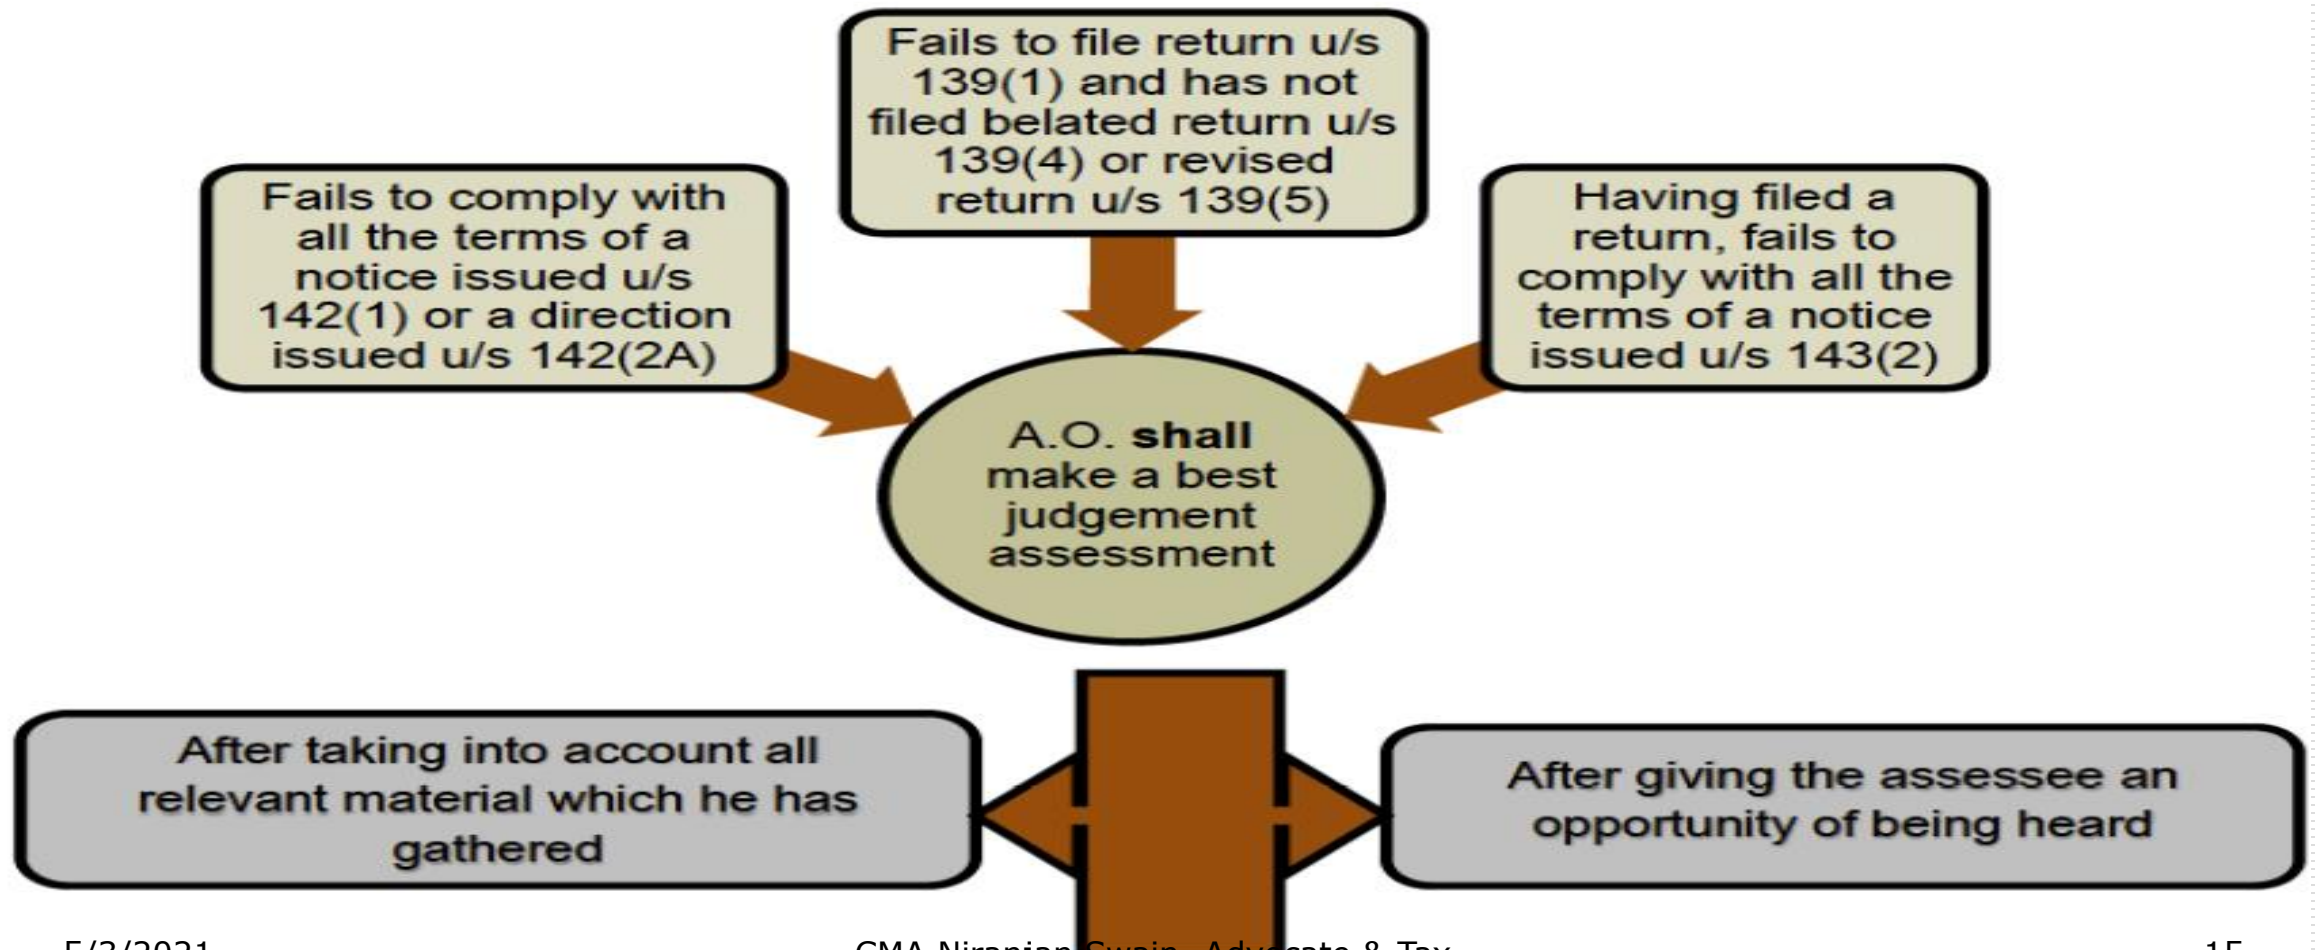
Fails to file return u/s 139(1) and has not filed belated return u/s 139(4) or revised return u/s 139(5)

Fails to comply with all the terms of a notice issued u/s 142(1) or a direction issued u/s 142(2A)

Having filed a return, fails to comply with all the terms of a notice issued u/s 143(2)

A.O. **shall** make a best judgement assessment

After taking into account all relevant material which he has gathered

After giving the assessee an opportunity of being heard

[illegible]

CMA Niranjan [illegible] Advocate & Tax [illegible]

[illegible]